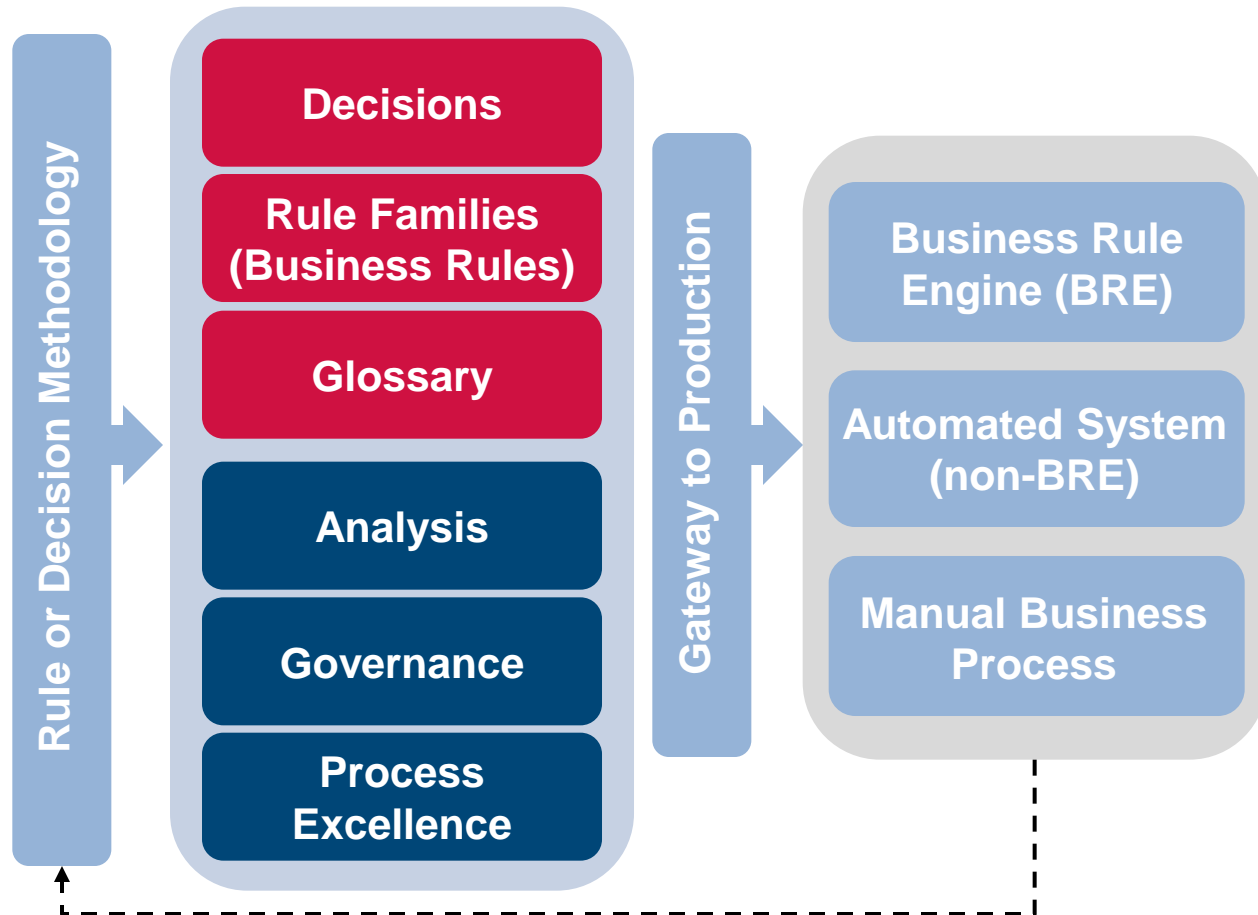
Rule or Decision Methodology

Decisions

Rule Families (Business Rules)

Glossary

Analysis

Governance

Process Excellence

Gateway to Production

Business Rule Engine (BRE)

Automated System (non-BRE)

Manual Business Process